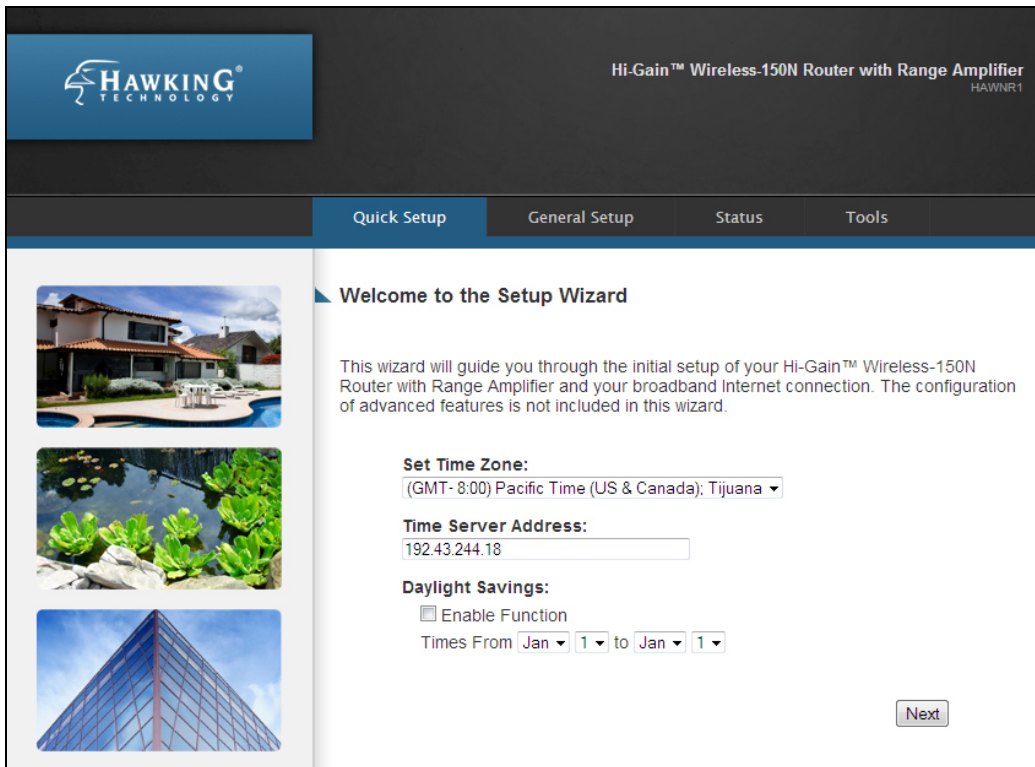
HAWKING® TECHNOLOGY

Hi-Gain™ Wireless-150N Router with Range Amplifier
HAWNR1

Quick Setup
General Setup
Status
Tools

Welcome to the Setup Wizard

This wizard will guide you through the initial setup of your Hi-Gain™ Wireless-150N Router with Range Amplifier and your broadband Internet connection. The configuration of advanced features is not included in this wizard.

Set Time Zone:
(GMT- 8:00) Pacific Time (US & Canada); Tijuana

Time Server Address:
192.43.244.18

Daylight Savings:
Enable Function
Times From Jan 1 to Jan 1

Next